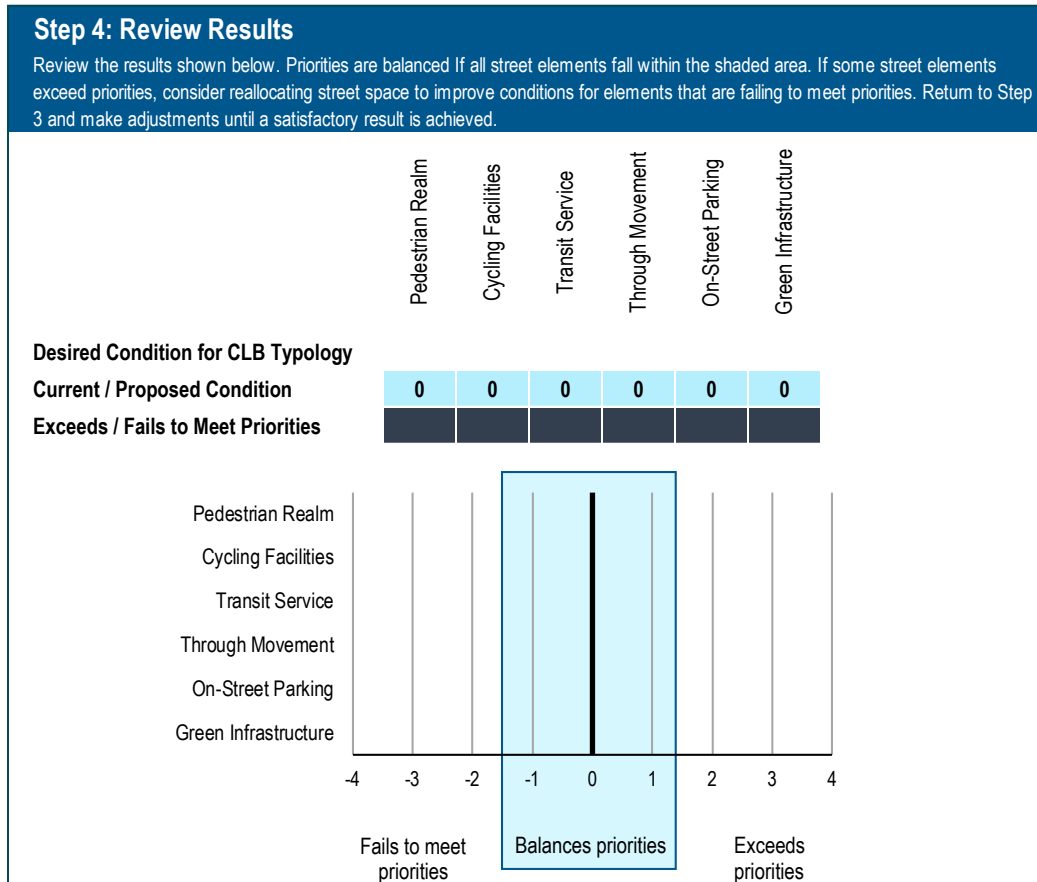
Step 4: Review Results

Review the results shown below. Priorities are balanced If all street elements fall within the shaded area. If some street elements exceed priorities, consider reallocating street space to improve conditions for elements that are failing to meet priorities. Return to Step 3 and make adjustments until a satisfactory result is achieved.

| | Pedestrian Realm | Cycling Facilities | Transit Service | Through Movement | On-Street Parking | Green Infrastructure |
|---|---|---|---|---|---|---|
| Desired Condition for CLB Typology | | | | | | |
| Current / Proposed Condition | 0 | 0 | 0 | 0 | 0 | 0 |
| Exceeds / Fails to Meet Priorities | | | | | | |

Pedestrian Realm
Cycling Facilities
Transit Service
Through Movement
On-Street Parking
Green Infrastructure

-4 -3 -2 -1 0 1 2 3 4

Fails to meet priorities
Balances priorities
Exceeds priorities